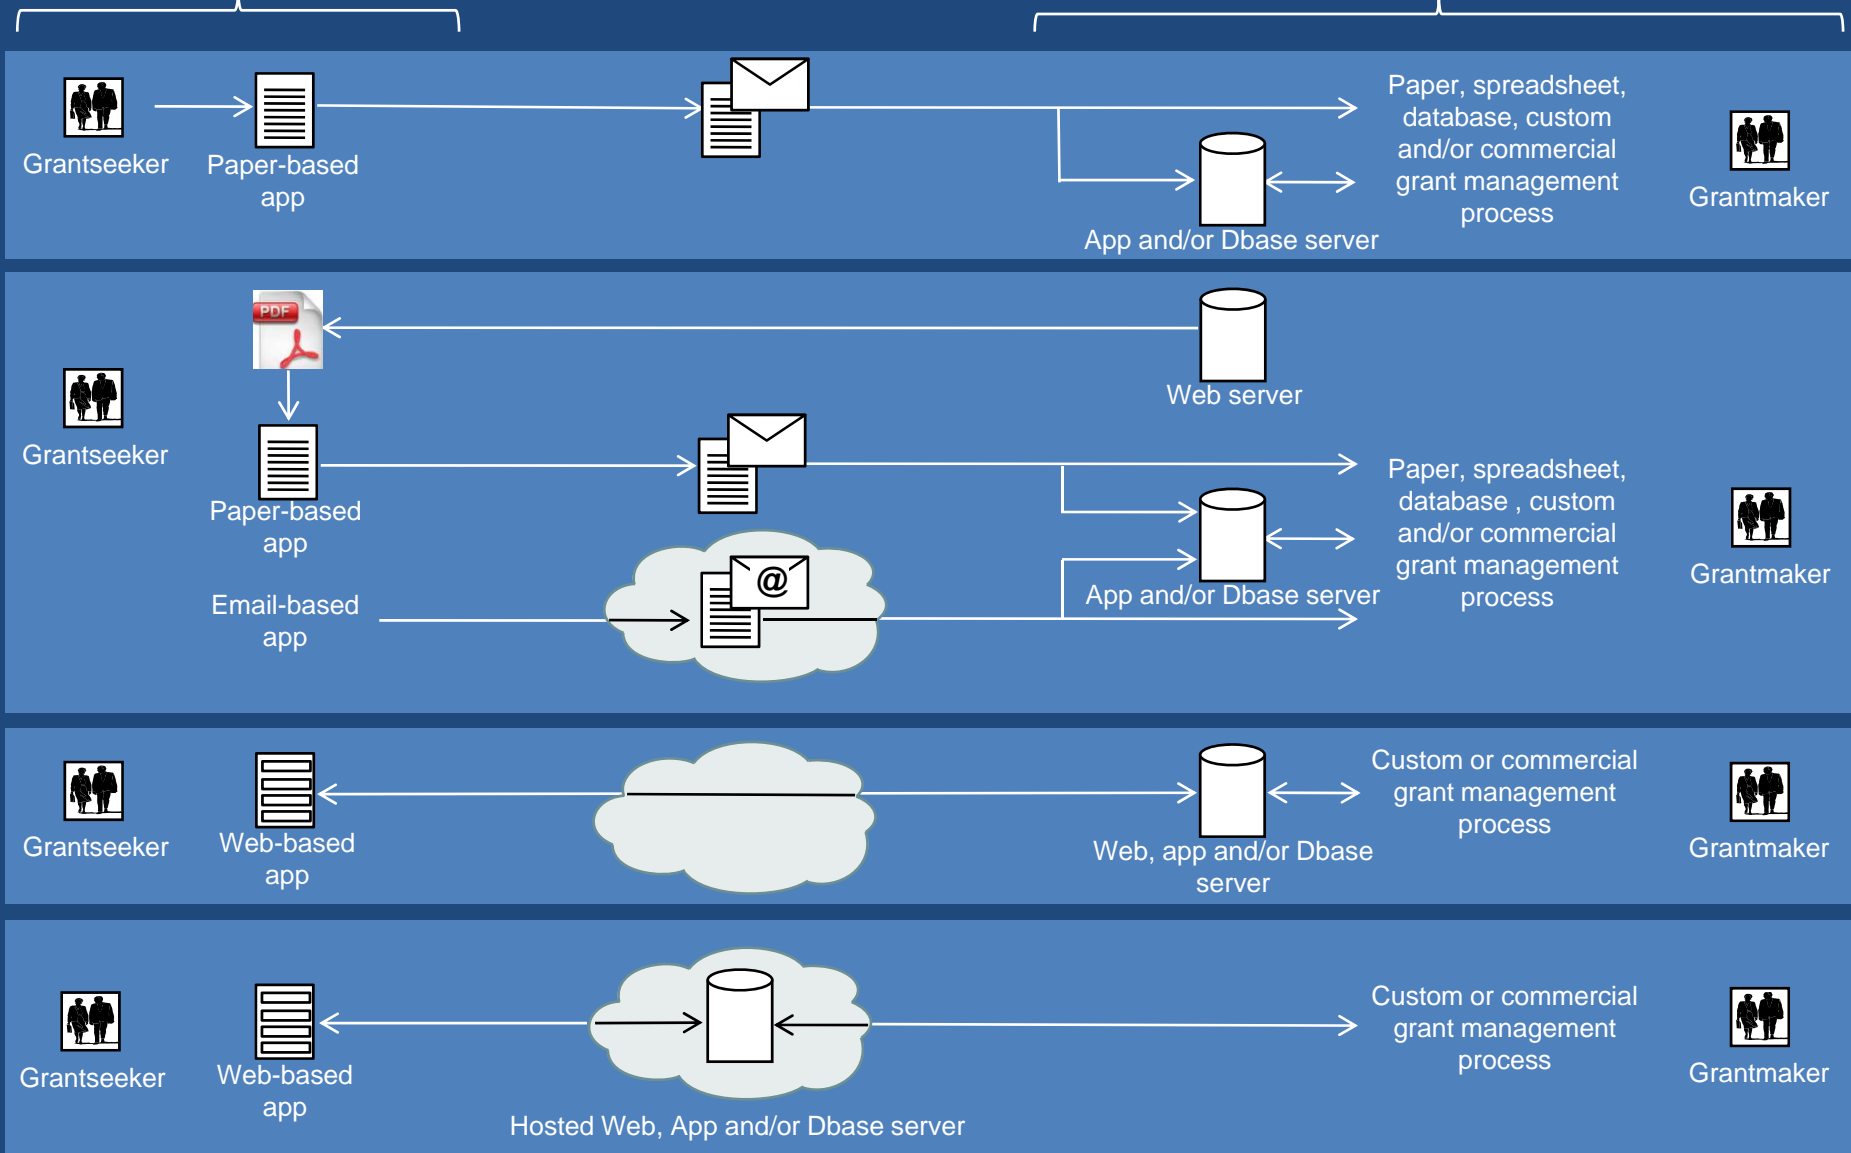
Grantseeker

Paper-based app

Paper, spreadsheet, database, custom and/or commercial grant management process

App and/or Dbase server

Grantmaker

PDF

Web server

Grantseeker

Paper-based app

Email-based app

@

Paper, spreadsheet, database , custom and/or commercial grant management process

App and/or Dbase server

Grantmaker

Grantseeker

Web-based app

Custom or commercial grant management process

Web, app and/or Dbase server

Grantmaker

Grantseeker

Web-based app

Custom or commercial grant management process

Grantmaker

Hosted Web, App and/or Dbase server